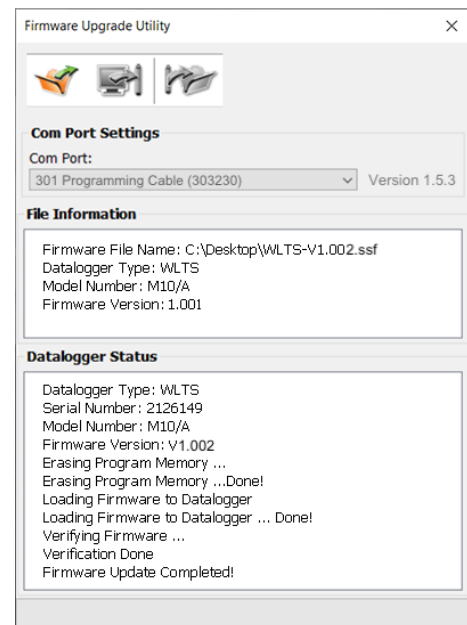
Firmware Upgrade Utility

×

Com Port Settings

Com Port:

301 Programming Cable (303230)

Version 1.5.3

File Information

Firmware File Name: C:\Desktop\WLTS-V1.002.ssf
Datalogger Type: WLTS
Model Number: M10/A
Firmware Version: 1.001

Datalogger Status

Datalogger Type: WLTS
Serial Number: 2126149
Model Number: M10/A
Firmware Version: V1.002
Erasing Program Memory ...
Erasing Program Memory ...Done!
Loading Firmware to Datalogger
Loading Firmware to Datalogger ... Done!
Verifying Firmware ...
Verification Done
Firmware Update Completed!